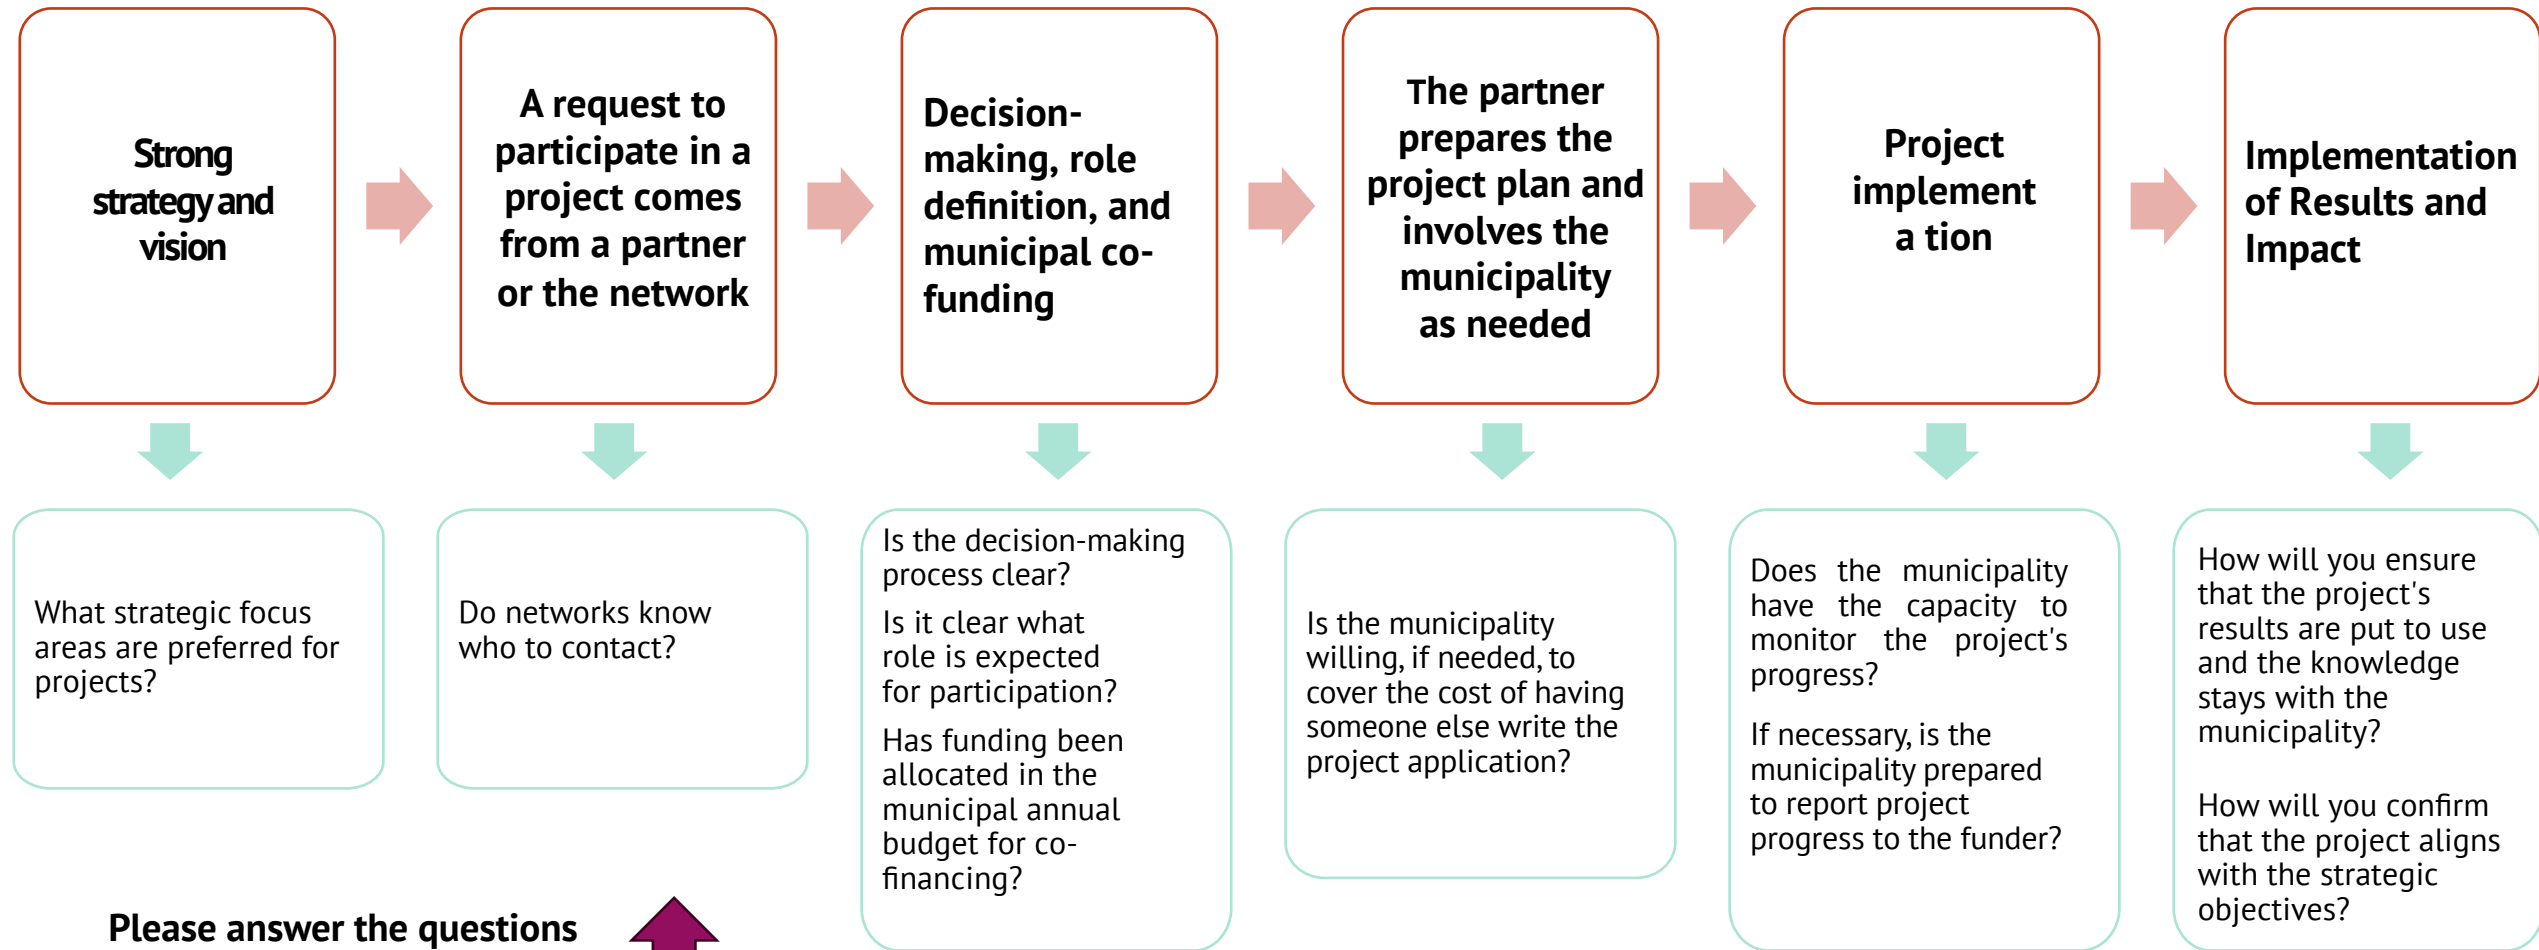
Strong strategy and vision

A request to participate in a project comes from a partner or the network

Decision-making, role definition, and municipal co-funding

The partner prepares the project plan and involves the municipality as needed

Project implement a tion

Implementation of Results and Impact

What strategic focus areas are preferred for projects?

Do networks know who to contact?

Is the decision-making process clear?

Is it clear what role is expected for participation?

Has funding been allocated in the municipal annual budget for co-financing?

Is the municipality willing, if needed, to cover the cost of having someone else write the project application?

Does the municipality have the capacity to monitor the project's progress?

If necessary, is the municipality prepared to report project progress to the funder?

How will you ensure that the project's results are put to use and the knowledge stays with the municipality?

How will you confirm that the project aligns with the strategic objectives?

Please answer the questions